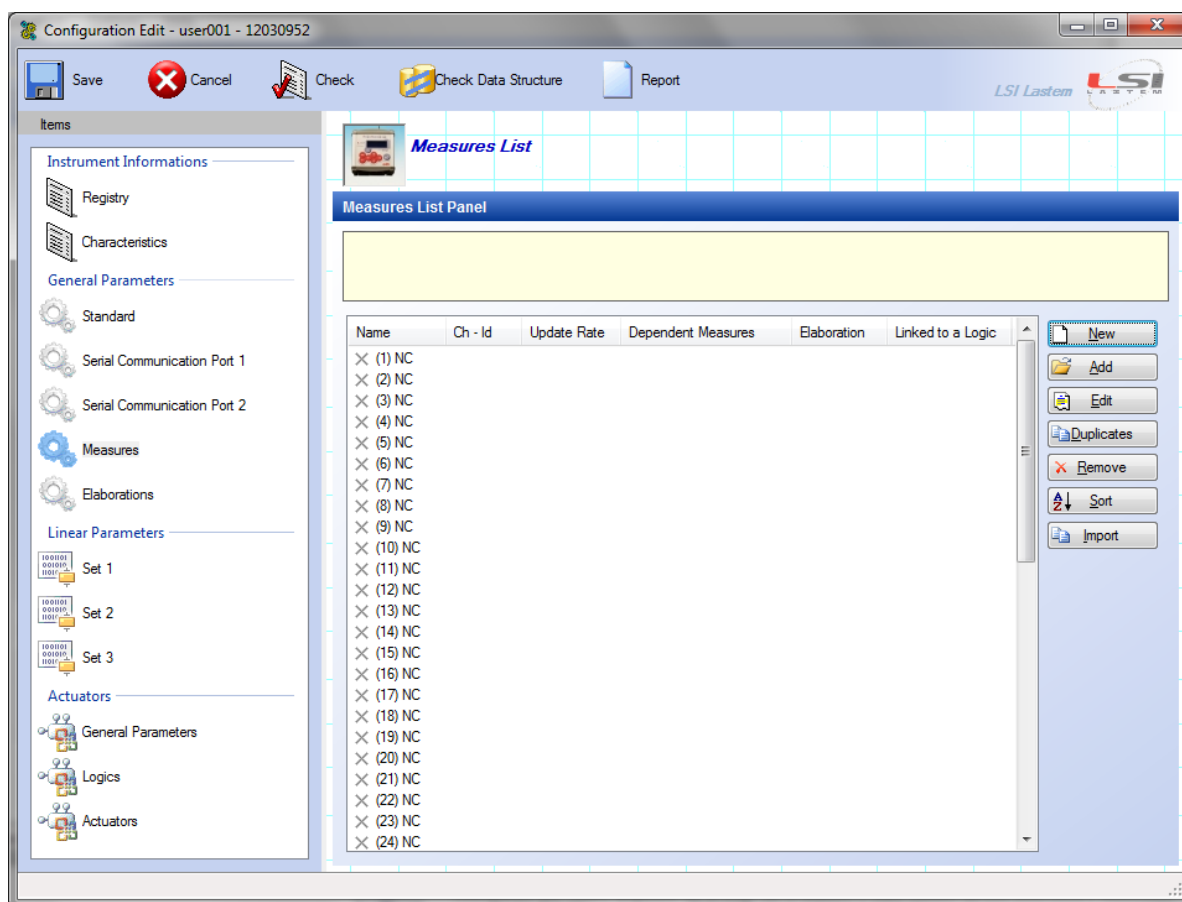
Configuration Edit - user001 - 12030952

Save Cancel Check Check Data Structure Report

LSI Lastem LSI LASTEM

Items

Instrument Informations
Registry
Characteristics
General Parameters
Standard
Serial Communication Port 1
Serial Communication Port 2
Measures
Elaborations
Linear Parameters
Set 1
Set 2
Set 3
Actuators
General Parameters
Logics
Actuators

Measures List

Measures List Panel

| Name | Ch - Id | Update Rate | Dependent Measures | Elaboration | Linked to a Logic |
|---|---|---|---|---|---|
| (1) NC | | | | | |
| (2) NC | | | | | |
| (3) NC | | | | | |
| (4) NC | | | | | |
| (5) NC | | | | | |
| (6) NC | | | | | |
| (7) NC | | | | | |
| (8) NC | | | | | |
| (9) NC | | | | | |
| (10) NC | | | | | |
| (11) NC | | | | | |
| (12) NC | | | | | |
| (13) NC | | | | | |
| (14) NC | | | | | |
| (15) NC | | | | | |
| (16) NC | | | | | |
| (17) NC | | | | | |
| (18) NC | | | | | |
| (19) NC | | | | | |
| (20) NC | | | | | |
| (21) NC | | | | | |
| (22) NC | | | | | |
| (23) NC | | | | | |
| (24) NC | | | | | |

New
Add
Edit
Duplicates
Remove
Sort
Import